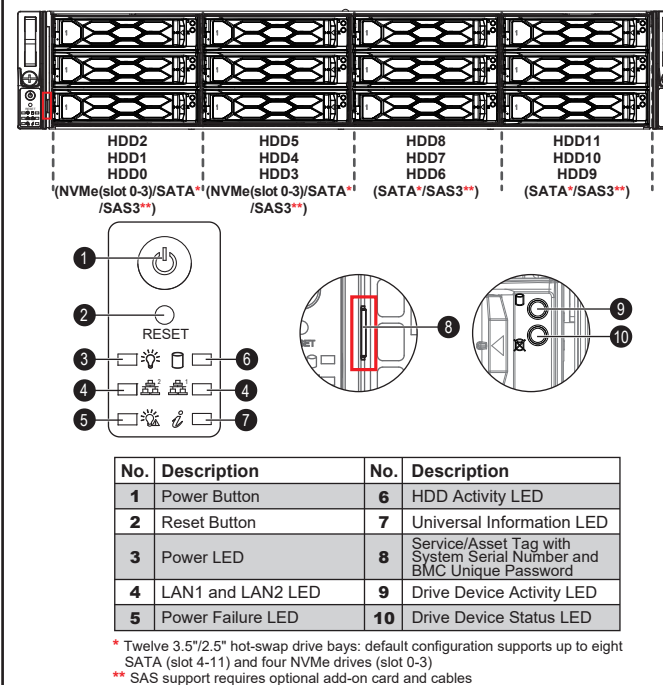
HDD2
HDD1
HDD0
(NVMe(slot 0-3)/SATA*/SAS3**)

HDD5
HDD4
HDD3
(NVMe(slot 0-3)/SATA*/SAS3**)

HDD8
HDD7
HDD6
(SATA*/SAS3**)

HDD11
HDD10
HDD9
(SATA*/SAS3**)

1
2
RESET
3
6
4
2
1
4
5
7
8
RESET
9
10

| No. | Description | No. | Description |
|---|---|---|---|
| 1 | Power Button | 6 | HDD Activity LED |
| 2 | Reset Button | 7 | Universal Information LED |
| 3 | Power LED | 8 | Service/Asset Tag with System Serial Number and BMC Unique Password |
| 4 | LAN1 and LAN2 LED | 9 | Drive Device Activity LED |
| 5 | Power Failure LED | 10 | Drive Device Status LED |

* Twelve 3.5"/2.5" hot-swap drive bays: default configuration supports up to eight SATA (slot 4-11) and four NVMe drives (slot 0-3)
** SAS support requires optional add-on card and cables